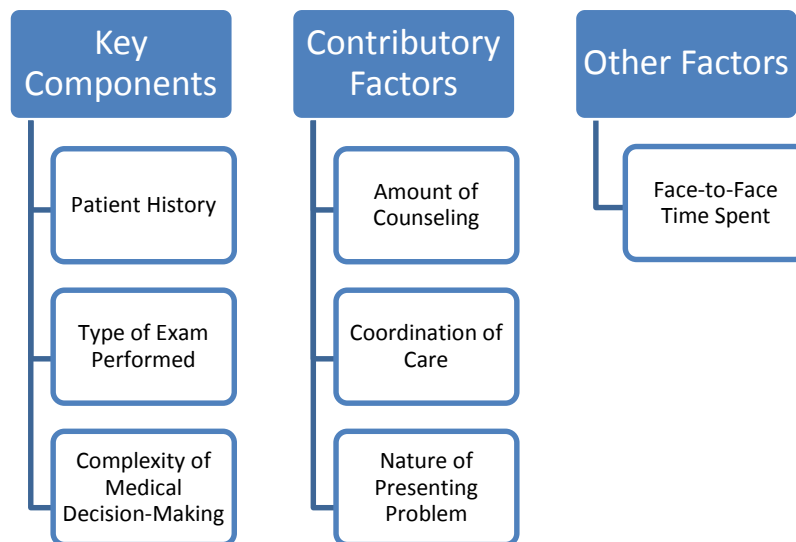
Key Components

Patient History

Type of Exam Performed

Complexity of Medical Decision-Making

Contributory Factors

Amount of Counseling

Coordination of Care

Nature of Presenting Problem

Other Factors

Face-to-Face Time Spent